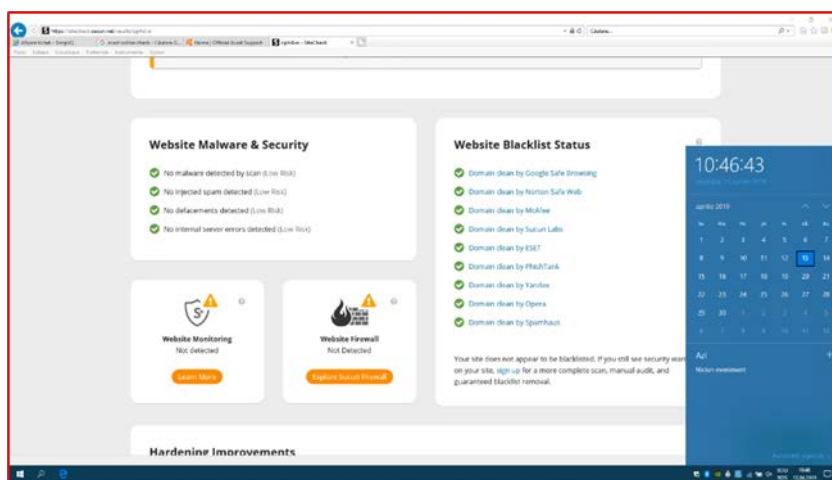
Website Malware & Security

No malware detected by scan (Low Risk)

No injected spam detected (Low Risk)

No defacements detected (Low Risk)

No internal server errors detected (Low Risk)

Website Blacklist Status

Domain clean by Google Safe Browsing

Domain clean by Norton Safe Web

Domain clean by McAfee

Domain clean by Sucuri Labs

Domain clean by ESET

Domain clean by PhishTank

Domain clean by Yandex

Domain clean by Opera

Domain clean by Spamhaus

Your site does not appear to be blacklisted. If you still see security war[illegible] on your site, sign up for a more complete scan, manual audit, and guaranteed blacklist removal.

Website Monitoring
Not detected
Learn More

Website Firewall
Not Detected
Explore Sucuri Firewall

Hardening Improvements

10:46:43

aprilie 2019

| | | | | | | |
|---|---|---|---|---|---|---|
| 1 | 2 | 3 | 4 | 5 | 6 | 7 |
| 8 | 9 | 10 | 11 | 12 | 13 | 14 |
| 15 | 16 | 17 | 18 | 19 | 20 | 21 |
| 22 | 23 | 24 | 25 | 26 | 27 | 28 |
| 29 | 30 | | | | | |

Azi
Niciun eveniment